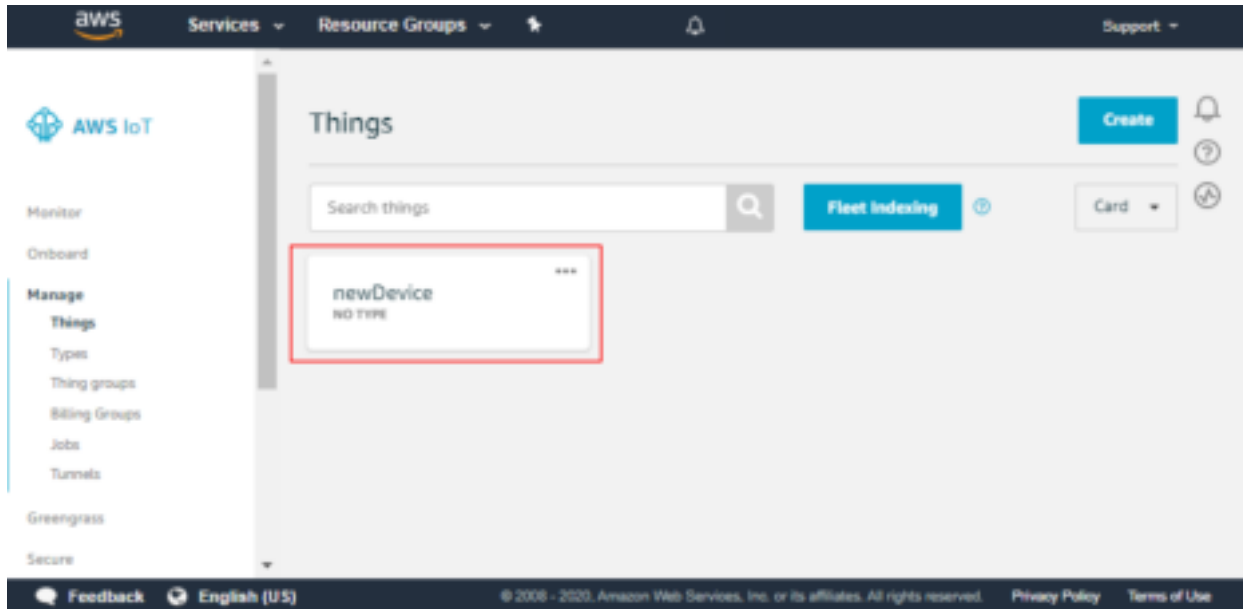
aws Services Resource Groups Support

AWS IoT

Monitor

Onboard

Manage

Things

Types

Thing groups

Billing Groups

Jobs

Tunnels

Greengrass

Secure

Things

Create

Search things

Fleet Indexing

Card

•••

newDevice

NO TYPE

Feedback English (US) © 2008 - 2020, Amazon Web Services, Inc. or its affiliates. All rights reserved. Privacy Policy Terms of Use